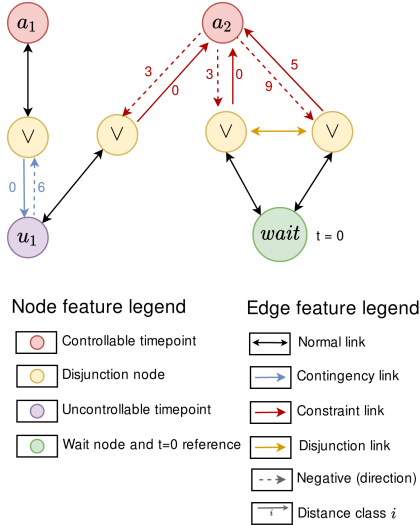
$a_1$

$a_2$

3

0

3

0

5

9

$\vee$

$\vee$

$\vee$

$\vee$

0

6

$u_1$

$wait$

t = 0

Node feature legend

Controllable timepoint

Disjunction node

Uncontrollable timepoint

Wait node and t=0 reference

Edge feature legend

Normal link

Contingency link

Constraint link

Disjunction link

Negative (direction)

$i$

Distance class $i$